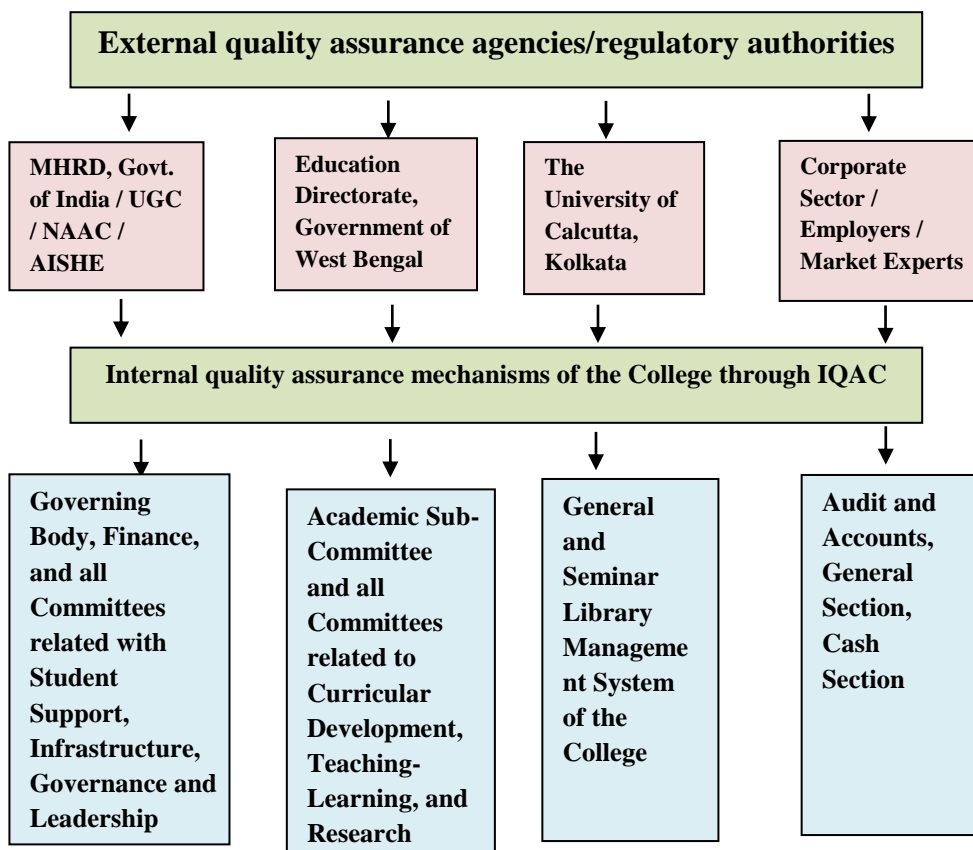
External quality assurance agencies/regulatory authorities

MHRD, Govt. of India / UGC / NAAC / AISHE

Education Directorate, Government of West Bengal

The University of Calcutta, Kolkata

Corporate Sector / Employers / Market Experts

Internal quality assurance mechanisms of the College through IQAC

Governing Body, Finance, and all Committees related with Student Support, Infrastructure, Governance and Leadership

Academic Sub-Committee and all Committees related to Curricular Development, Teaching-Learning, and Research

General and Seminar Library Management System of the College

Audit and Accounts, General Section, Cash Section